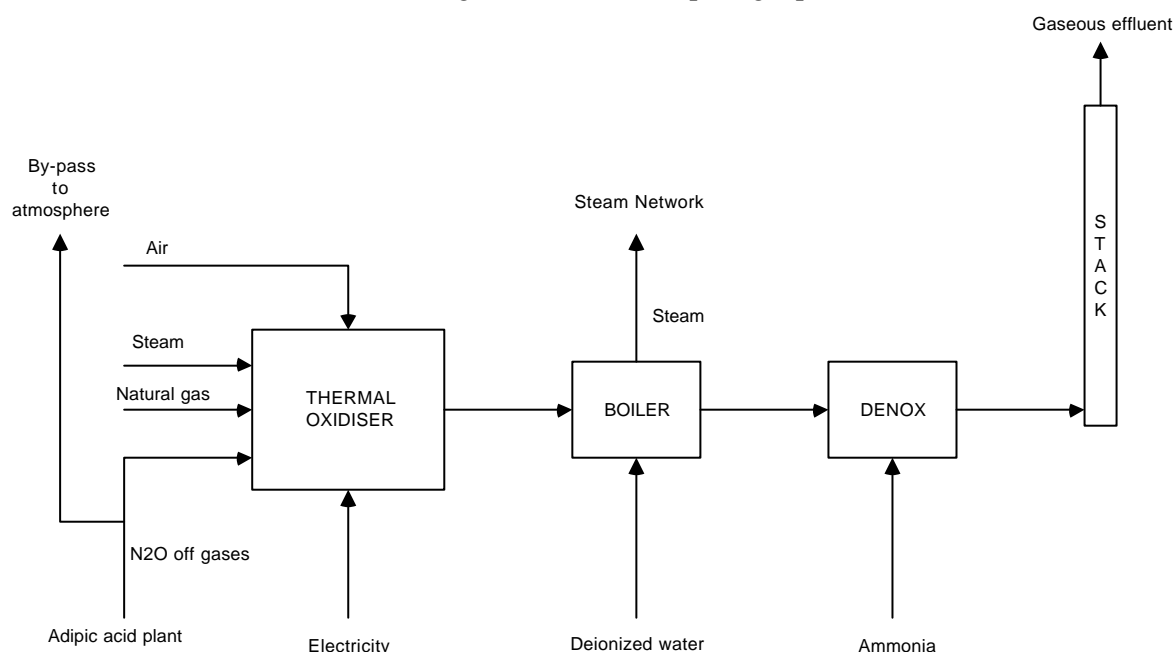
Gaseous effluent

By-pass to atmosphere

Steam Network

S T A C K

Air

Steam

Steam

Natural gas

THERMAL OXIDISER

BOILER

DENOX

N2O off gases

Adipic acid plant

Electricity

Deionized water

Ammonia